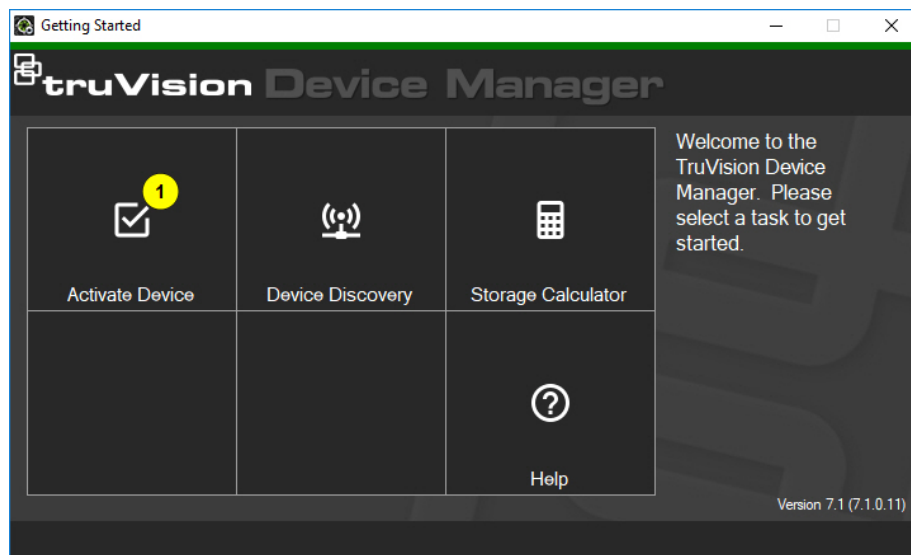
Getting Started

truVision Device Manager

1

Activate Device

Device Discovery

Storage Calculator

Help

Welcome to the TruVision Device Manager. Please select a task to get started.

Version 7.1 (7.1.0.11)